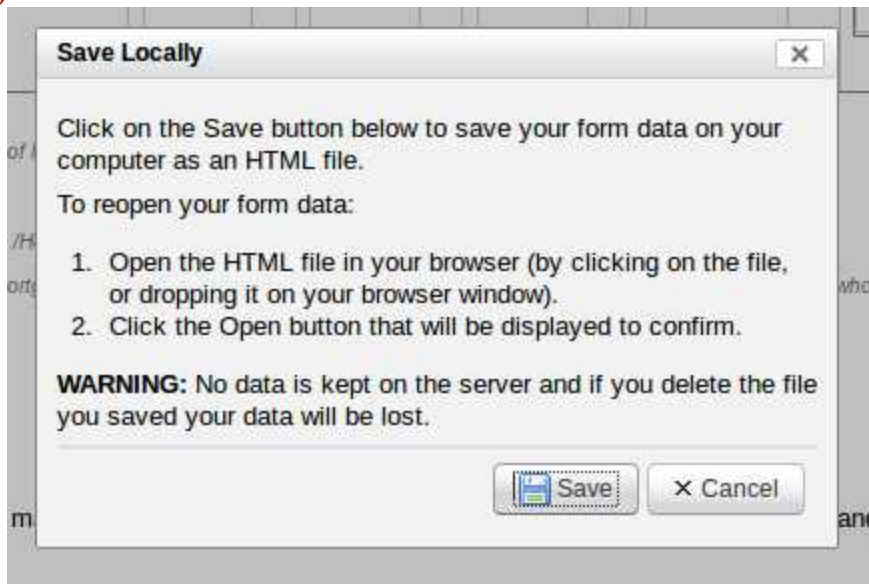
Save Locally

×

Click on the Save button below to save your form data on your computer as an HTML file.

To reopen your form data:

1. Open the HTML file in your browser (by clicking on the file, or dropping it on your browser window).
2. Click the Open button that will be displayed to confirm.

**WARNING:** No data is kept on the server and if you delete the file you saved your data will be lost.

Save

× Cancel